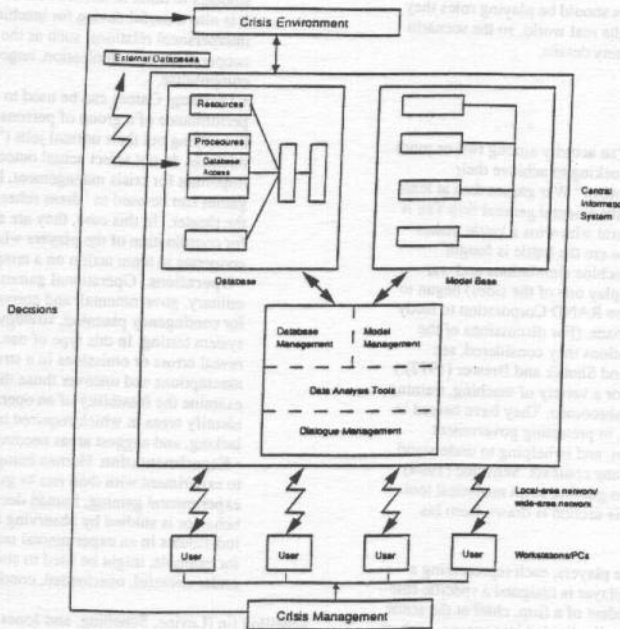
Crisis Environment

External Databases

Resources

Procedures

Database Access

Database

Model Base

Central Information System

Decisions

Database Management

Model Management

Data Analysis Tools

Dialogue Management

Local-area network/ wide-area network

User

User

User

User

Workstations/PCs

Crisis Management